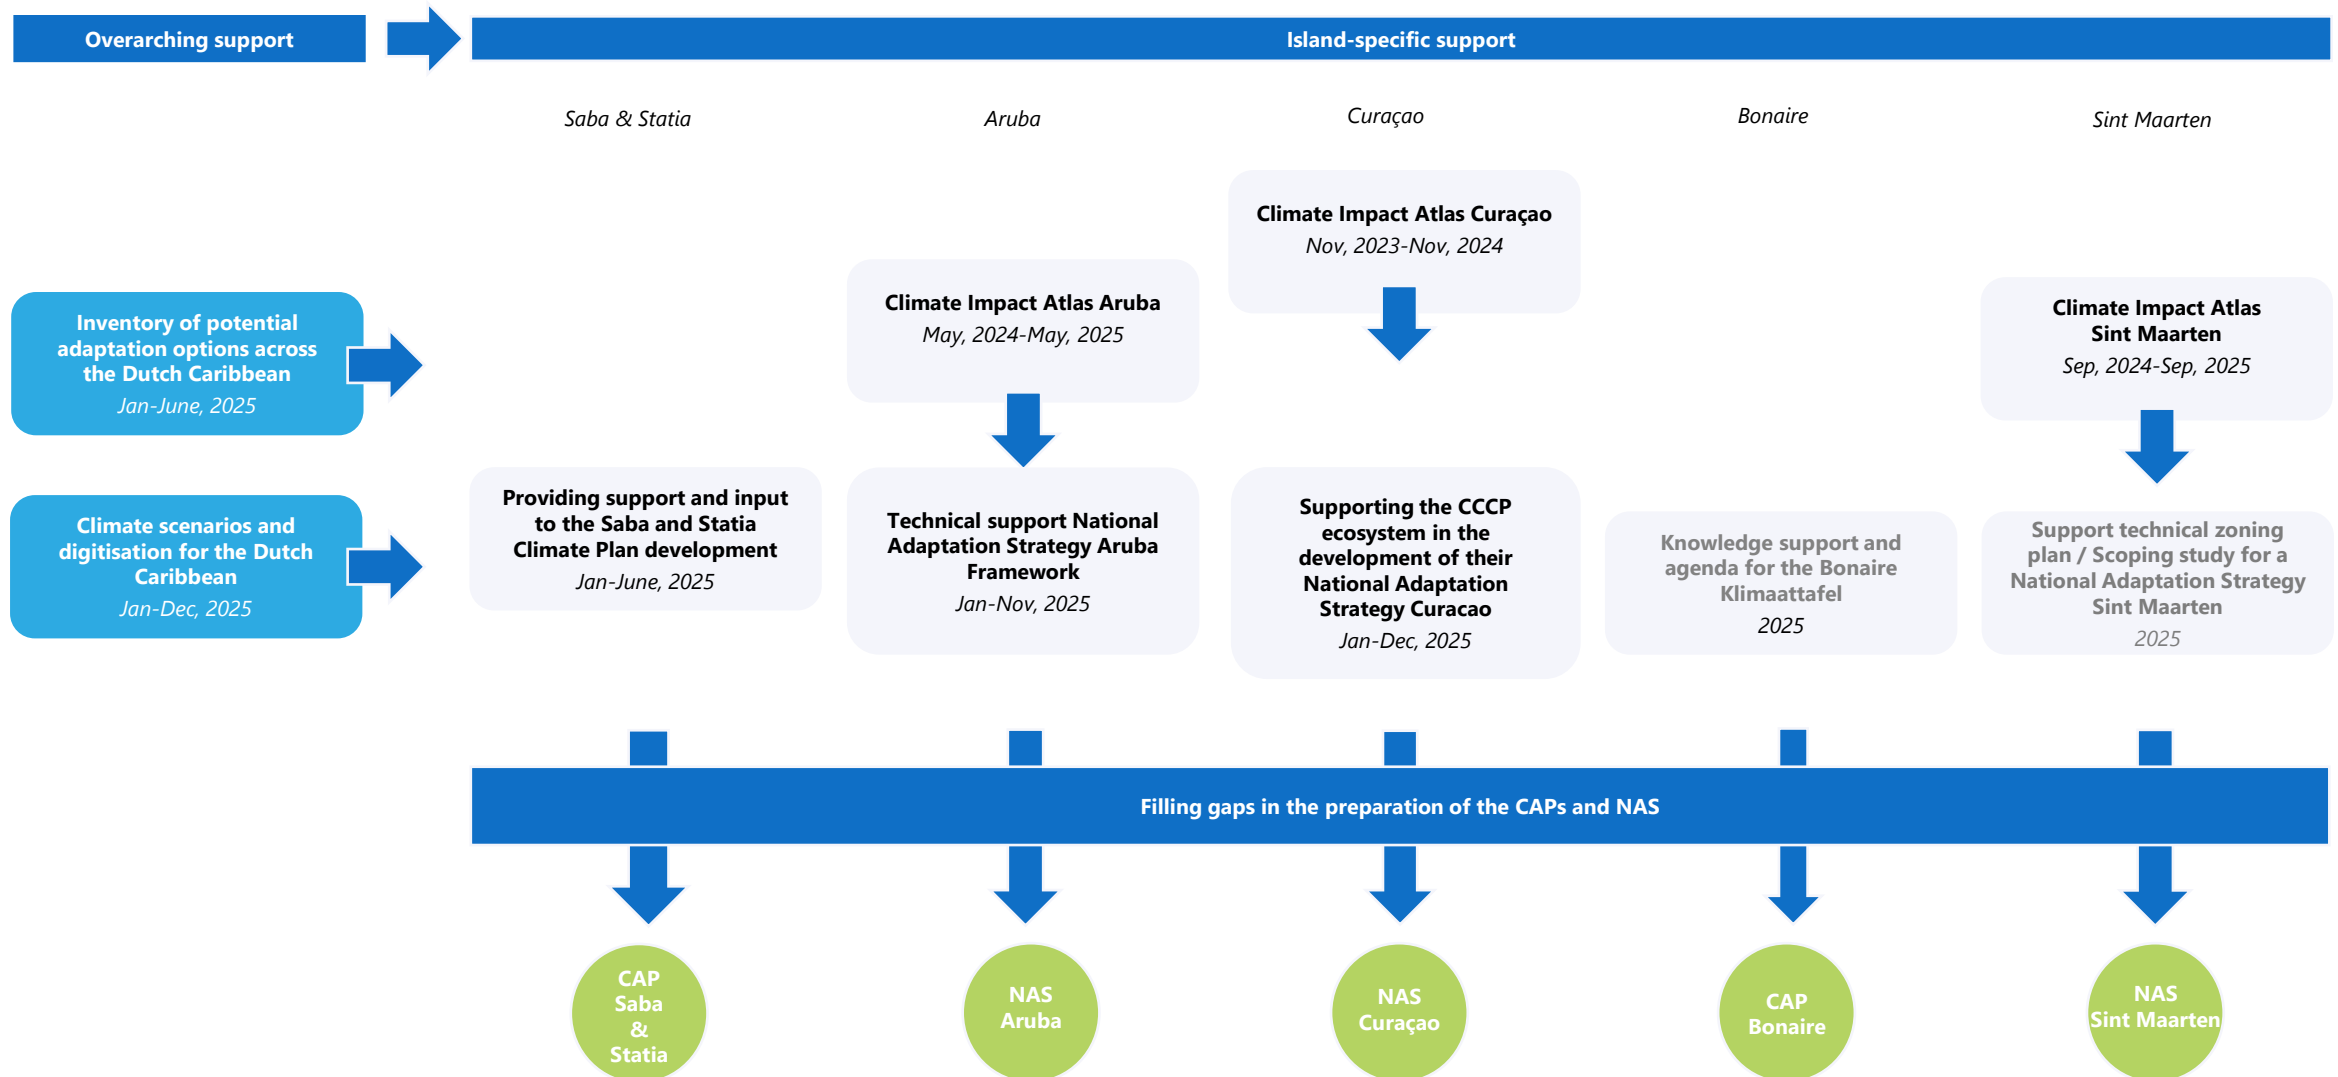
Overarching support

Island-specific support

Saba & Statia

Aruba

Curaçao

Bonaire

Sint Maarten

Climate Impact Atlas Curaçao
Nov, 2023-Nov, 2024

Climate Impact Atlas Aruba
May, 2024-May, 2025

Climate Impact Atlas Sint Maarten
Sep, 2024-Sep, 2025

Inventory of potential adaptation options across the Dutch Caribbean
Jan-June, 2025

Climate scenarios and digitisation for the Dutch Caribbean
Jan-Dec, 2025

Providing support and input to the Saba and Statia Climate Plan development
Jan-June, 2025

Technical support National Adaptation Strategy Aruba Framework
Jan-Nov, 2025

Supporting the CCCP ecosystem in the development of their National Adaptation Strategy Curacao
Jan-Dec, 2025

Knowledge support and agenda for the Bonaire Klimaattafel
2025

Support technical zoning plan / Scoping study for a National Adaptation Strategy Sint Maarten
2025

Filling gaps in the preparation of the CAPs and NAS

CAP Saba & Statia

NAS Aruba

NAS Curaçao

CAP Bonaire

NAS Sint Maarten